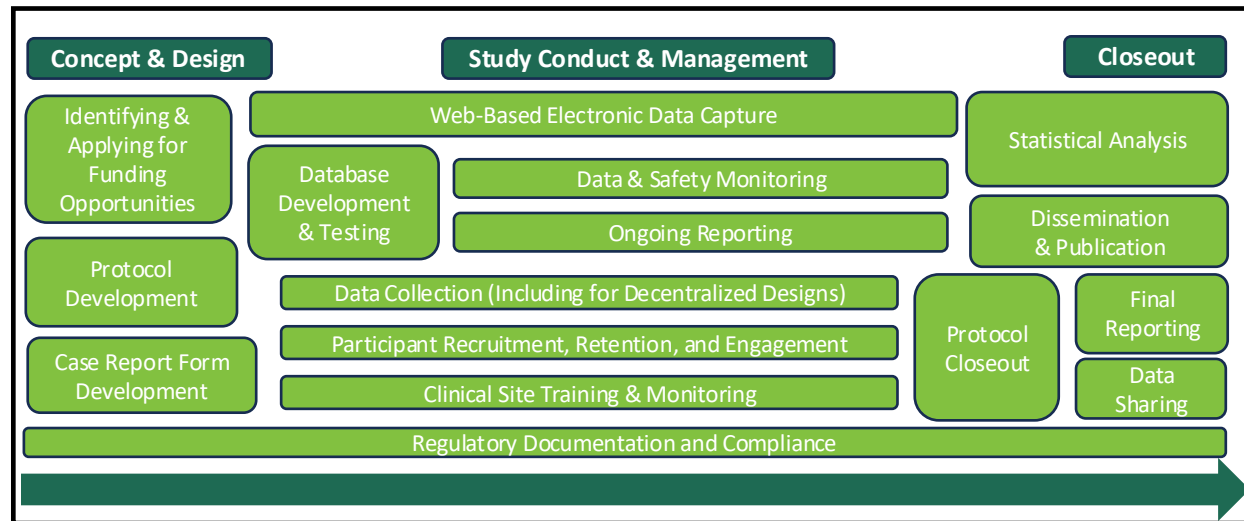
Concept & Design

Study Conduct & Management

Closeout

Identifying & Applying for Funding Opportunities

Web-Based Electronic Data Capture

Statistical Analysis

Database Development & Testing

Data & Safety Monitoring

Ongoing Reporting

Dissemination & Publication

Protocol Development

Data Collection (Including for Decentralized Designs)

Protocol Closeout

Final Reporting

Case Report Form Development

Participant Recruitment, Retention, and Engagement

Clinical Site Training & Monitoring

Data Sharing

Regulatory Documentation and Compliance